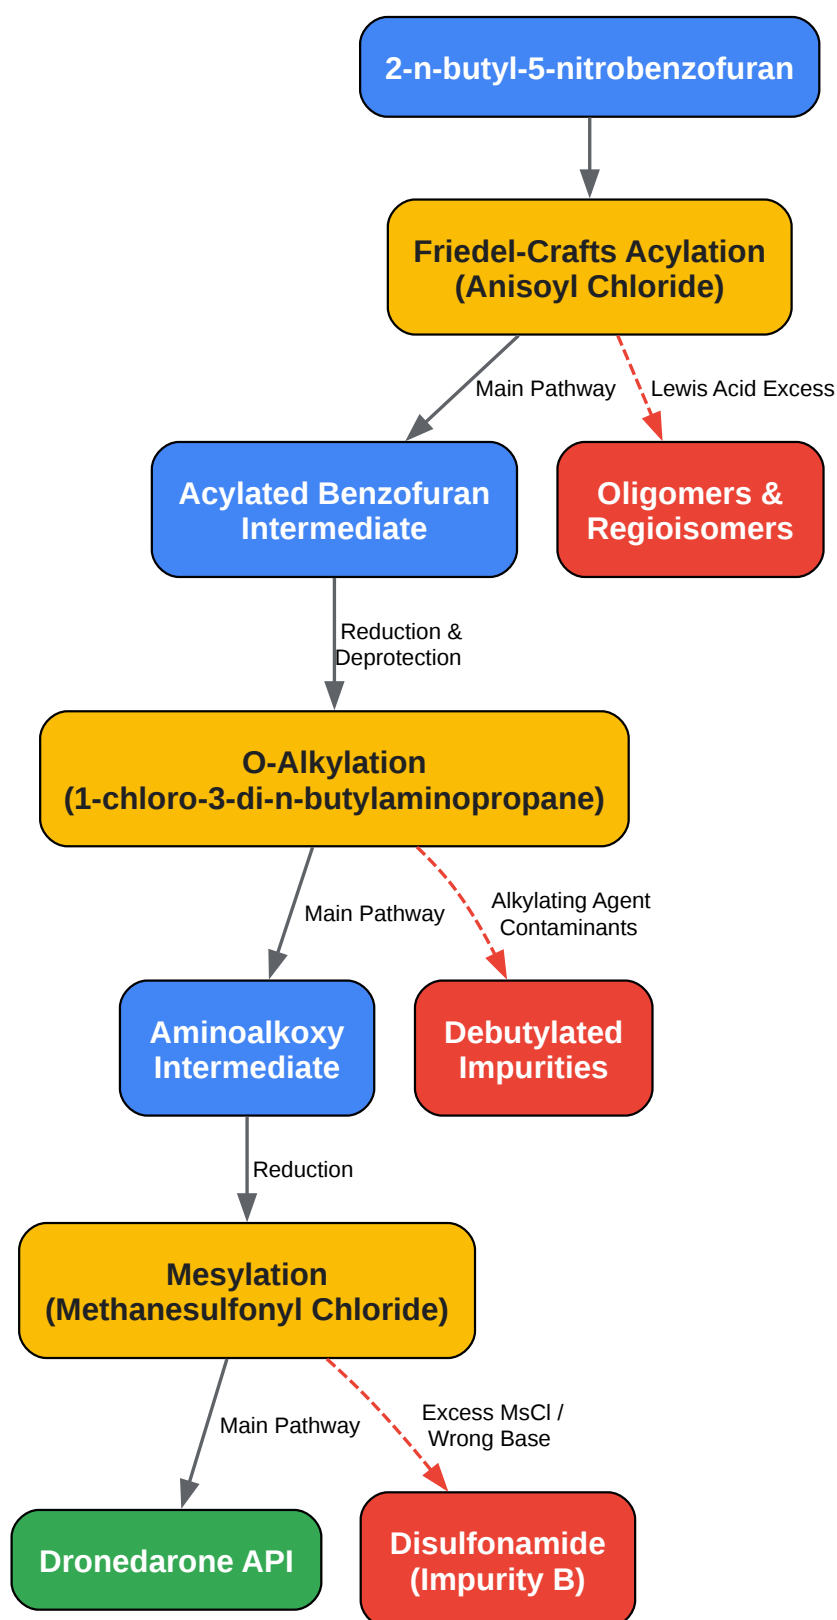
2-n-butyl-5-nitrobenzofuran

Friedel-Crafts Acylation
(Anisoyl Chloride)

Main Pathway

Lewis Acid Excess

Acylated Benzofuran Intermediate

Oligomers & Regioisomers

Reduction & Deprotection

O-Alkylation
(1-chloro-3-di-n-butylaminopropane)

Main Pathway

Alkylating Agent Contaminants

Aminoalkoxy Intermediate

Debutylated Impurities

Reduction

Mesylation
(Methanesulfonyl Chloride)

Main Pathway

Excess MsCl / Wrong Base

Dronedarone API

Disulfonamide
(Impurity B)